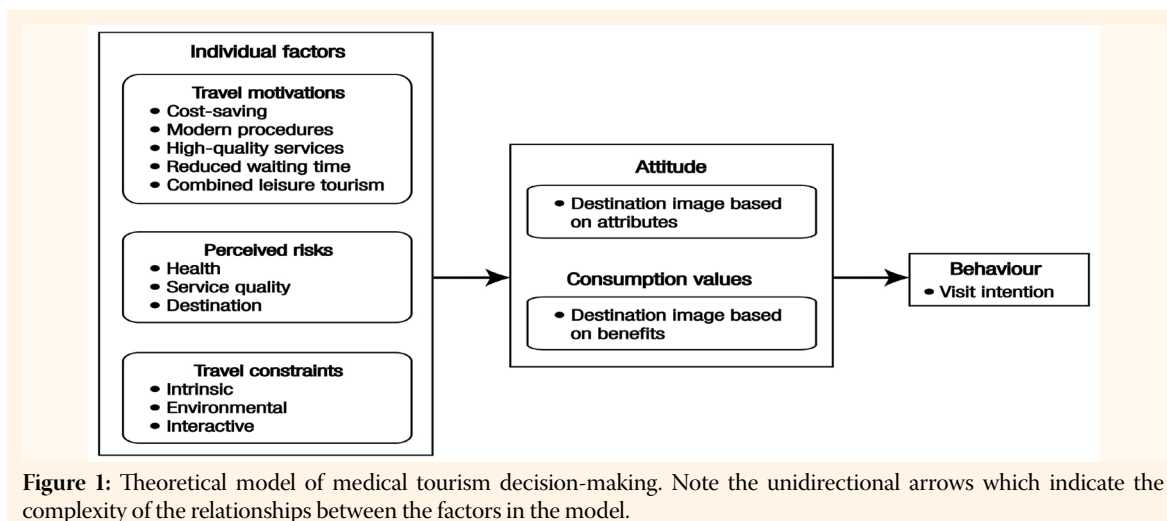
Individual factors

Travel motivations
• Cost-saving
• Modern procedures
• High-quality services
• Reduced waiting time
• Combined leisure tourism

Perceived risks
• Health
• Service quality
• Destination

Travel constraints
• Intrinsic
• Environmental
• Interactive

Attitude
• Destination image based on attributes

Consumption values
• Destination image based on benefits

Behaviour
• Visit intention

**Figure 1:** Theoretical model of medical tourism decision-making. Note the unidirectional arrows which indicate the complexity of the relationships between the factors in the model.